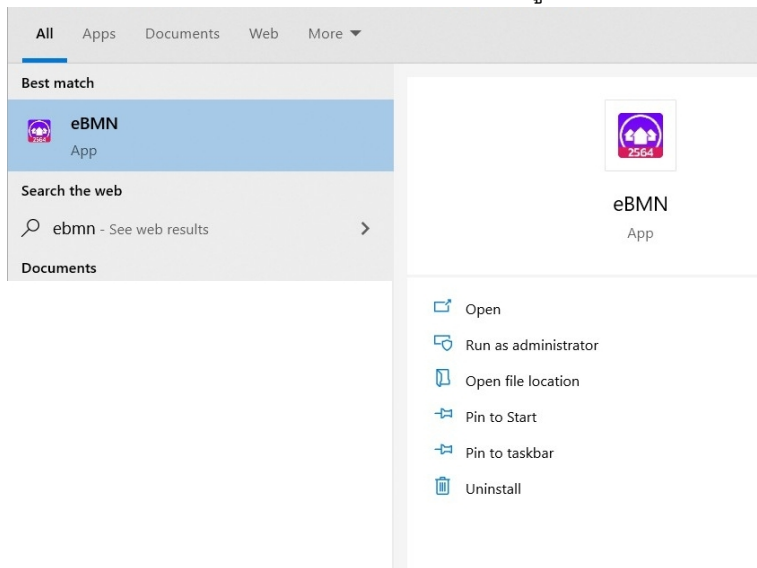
All Apps Documents Web More ▼

Best match

eBMN
App

Search the web

ebmn - See web results >

Documents

2564

eBMN
App

Open

Run as administrator

Open file location

Pin to Start

Pin to taskbar

Uninstall